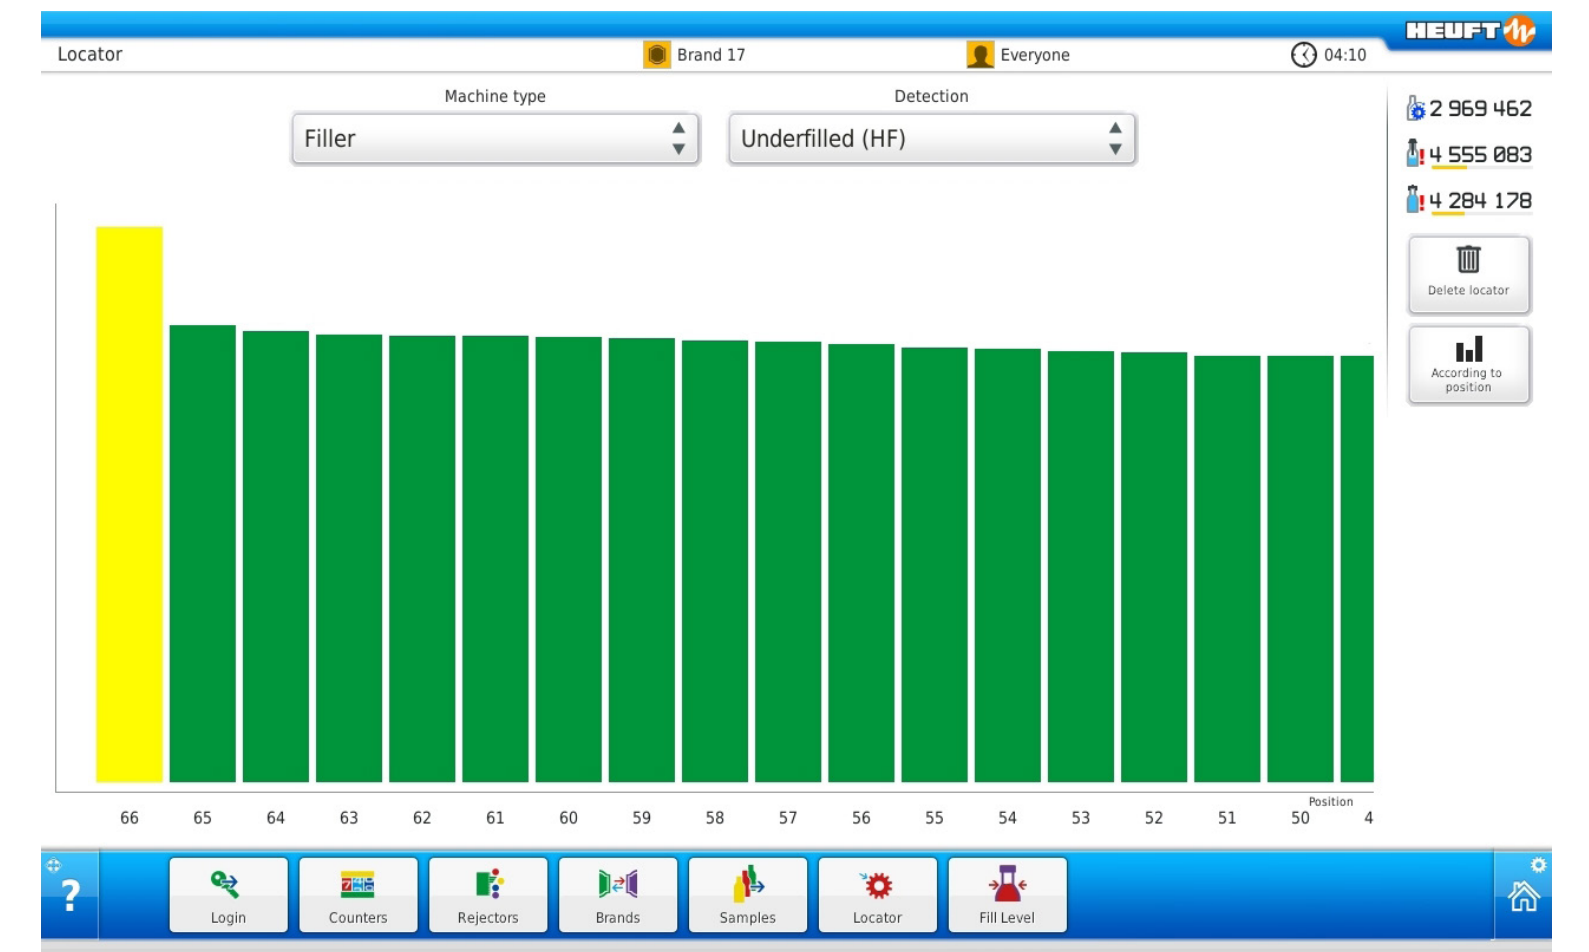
HEUFT

Locator Brand 17 Everyone 04:10

Machine type
Filler

Detection
Underfilled (HF)

2 969 462
4 555 083
4 284 178

Delete locator

According to position

66 65 64 63 62 61 60 59 58 57 56 55 54 53 52 51 50 4
Position

?

Login
Counters
Rejectors
Brands
Samples
Locator
Fill Level